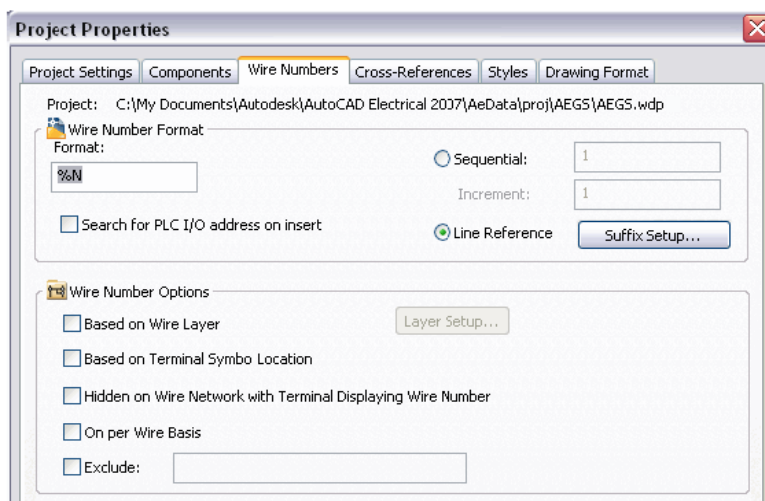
Project Properties

Project Settings | Components | Wire Numbers | Cross-References | Styles | Drawing Format

Project: C:\My Documents\Autodesk\AutoCAD Electrical 2007\AeData\proj\AEGS\AEGS.wdp

Wire Number Format

Format:

%N

Sequential: 1

Increment: 1

Search for PLC I/O address on insert

Line Reference

Suffix Setup...

Wire Number Options

Based on Wire Layer

Layer Setup...

Based on Terminal Symbo Location

Hidden on Wire Network with Terminal Displaying Wire Number

On per Wire Basis

Exclude: